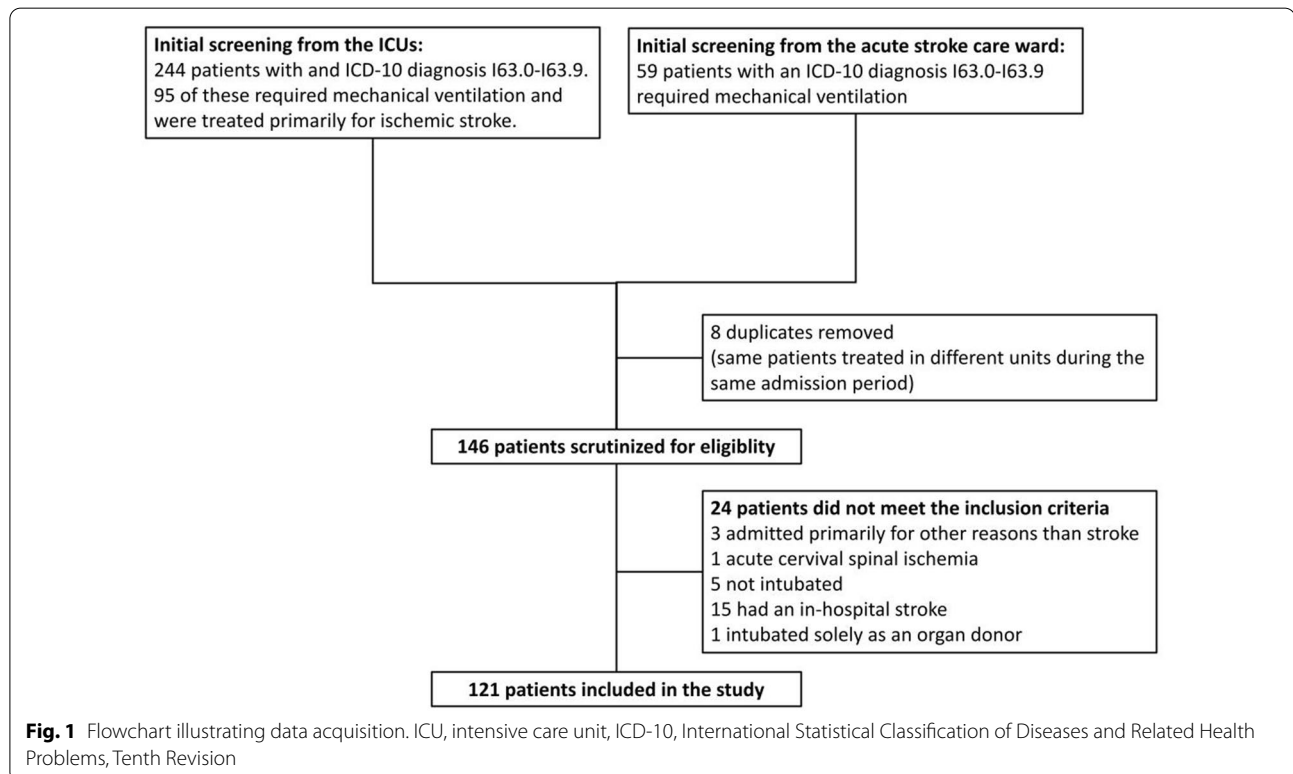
**Initial screening from the ICUs:**
244 patients with and ICD-10 diagnosis I63.0-I63.9. 95 of these required mechanical ventilation and were treated primarily for ischemic stroke.

**Initial screening from the acute stroke care ward:**
59 patients with an ICD-10 diagnosis I63.0-I63.9 required mechanical ventilation

8 duplicates removed
(same patients treated in different units during the same admission period)

**146 patients scrutinized for eligiblity**

**24 patients did not meet the inclusion criteria**
3 admitted primarily for other reasons than stroke
1 acute cervival spinal ischemia
5 not intubated
15 had an in-hospital stroke
1 intubated solely as an organ donor

**121 patients included in the study**

**Fig. 1** Flowchart illustrating data acquisition. ICU, intensive care unit, ICD-10, International Statistical Classification of Diseases and Related Health Problems, Tenth Revision